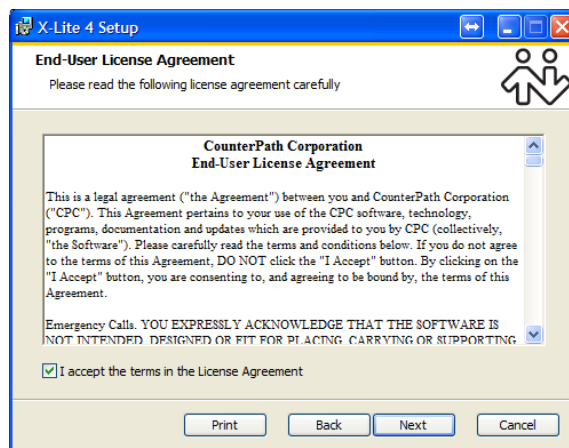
X-Lite 4 Setup

End-User License Agreement

Please read the following license agreement carefully

CounterPath Corporation
End-User License Agreement

This is a legal agreement ("the Agreement") between you and CounterPath Corporation ("CPC"). This Agreement pertains to your use of the CPC software, technology, programs, documentation and updates which are provided to you by CPC (collectively, "the Software"). Please carefully read the terms and conditions below. If you do not agree to the terms of this Agreement, DO NOT click the "I Accept" button. By clicking on the "I Accept" button, you are consenting to, and agreeing to be bound by, the terms of this Agreement.

Emergency Calls. YOU EXPRESSLY ACKNOWLEDGE THAT THE SOFTWARE IS NOT INTENDED, DESIGNED OR FIT FOR PLACING, CARRYING OR SUPPORTING

I accept the terms in the License Agreement

Print Back Next Cancel